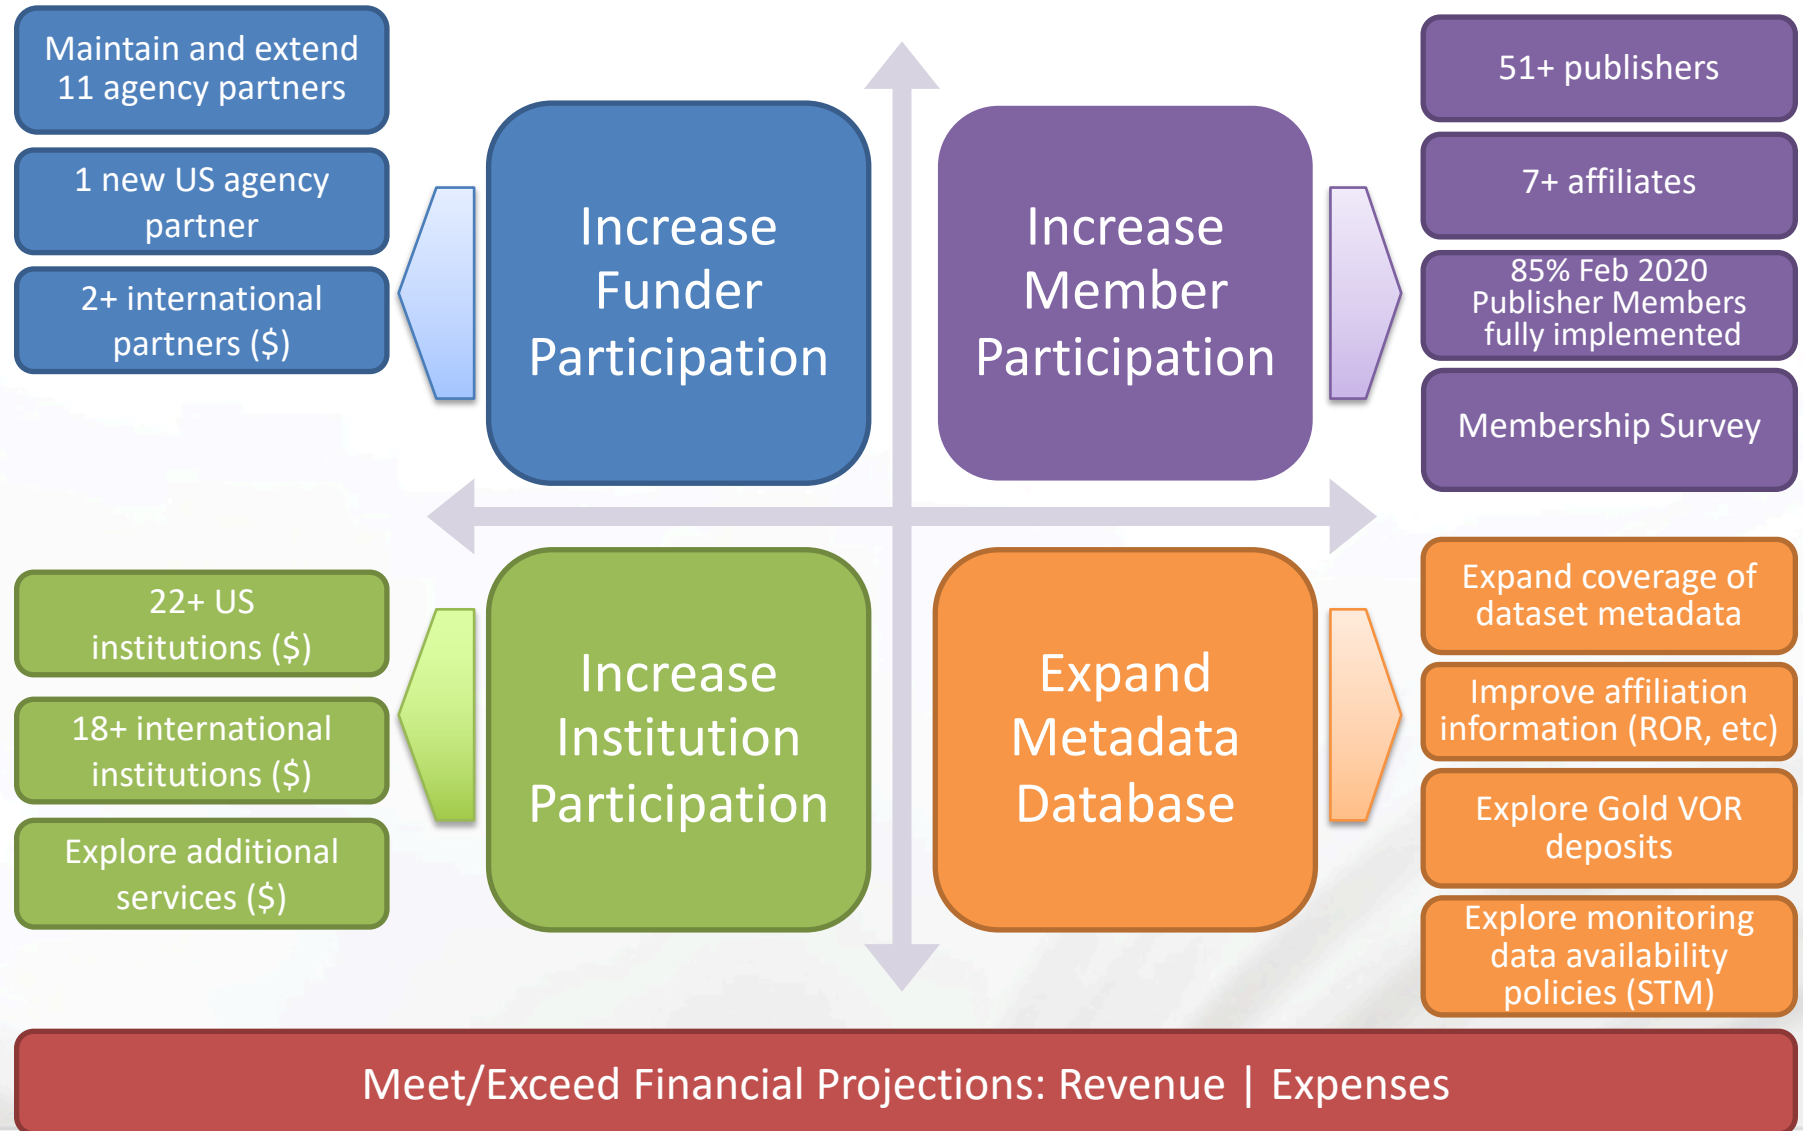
Maintain and extend 11 agency partners

1 new US agency partner

2+ international partners ($)

Increase Funder Participation

Increase Member Participation

51+ publishers

7+ affiliates

85% Feb 2020 Publisher Members fully implemented

Membership Survey

22+ US institutions ($)

18+ international institutions ($)

Explore additional services ($)

Increase Institution Participation

Expand Metadata Database

Expand coverage of dataset metadata

Improve affiliation information (ROR, etc)

Explore Gold VOR deposits

Explore monitoring data availability policies (STM)

Meet/Exceed Financial Projections: Revenue | Expenses